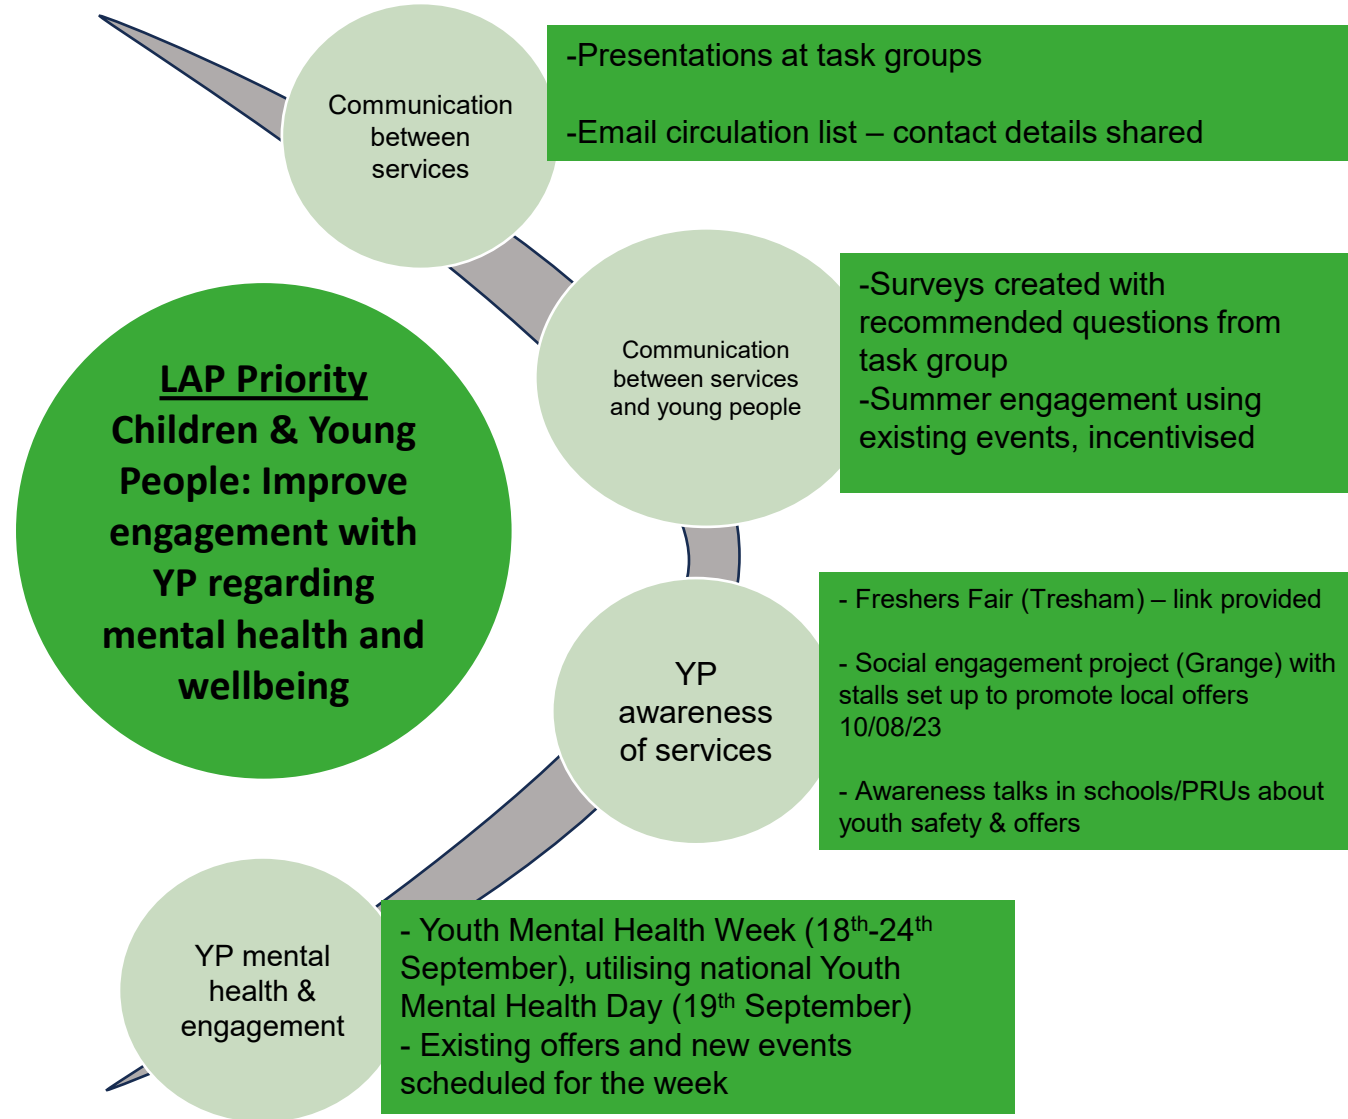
LAP Priority
Children & Young People: Improve engagement with YP regarding mental health and wellbeing

Communication between services

-Presentations at task groups

-Email circulation list – contact details shared

Communication between services and young people

-Surveys created with recommended questions from task group
-Summer engagement using existing events, incentivised

YP awareness of services

- Freshers Fair (Tresham) – link provided

- Social engagement project (Grange) with stalls set up to promote local offers 10/08/23

- Awareness talks in schools/PRUs about youth safety & offers

YP mental health & engagement

- Youth Mental Health Week ($18^{th}$-$24^{th}$ September), utilising national Youth Mental Health Day ($19^{th}$ September)
- Existing offers and new events scheduled for the week